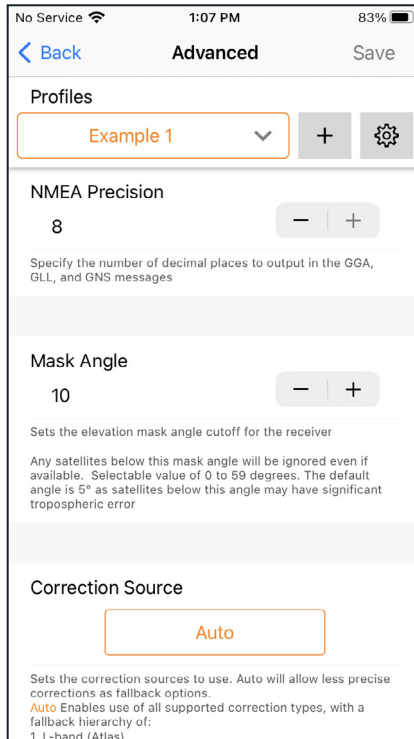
No Service 1:07 PM 83%

Back Advanced Save

Profiles

Example 1

+

NMEA Precision

8

− +

Specify the number of decimal places to output in the GGA, GLL, and GNS messages

Mask Angle

10

− +

Sets the elevation mask angle cutoff for the receiver

Any satellites below this mask angle will be ignored even if available. Selectable value of 0 to 59 degrees. The default angle is 5° as satellites below this angle may have significant tropospheric error

Correction Source

Auto

Sets the correction sources to use. Auto will allow less precise corrections as fallback options.
Auto Enables use of all supported correction types, with a fallback hierarchy of:
1. L-band (Atlas)